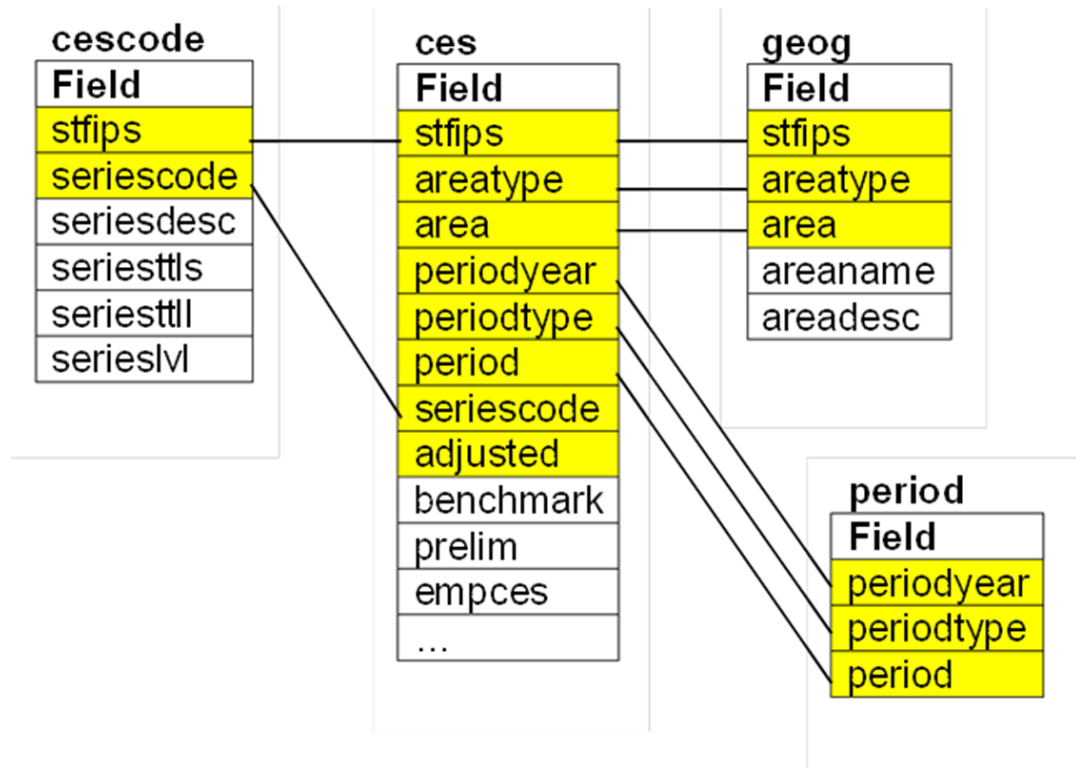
cescode

| Field |
|---|
| stfips |
| seriescode |
| seriesdesc |
| seriesttls |
| seriesttll |
| serieslvl |

ces

| Field |
|---|
| stfips |
| areatype |
| area |
| periodyear |
| periodtype |
| period |
| seriescode |
| adjusted |
| benchmark |
| prelim |
| empces |
| ... |

geog

| Field |
|---|
| stfips |
| areatype |
| area |
| areaname |
| areadesc |

period

| Field |
|---|
| periodyear |
| periodtype |
| period |